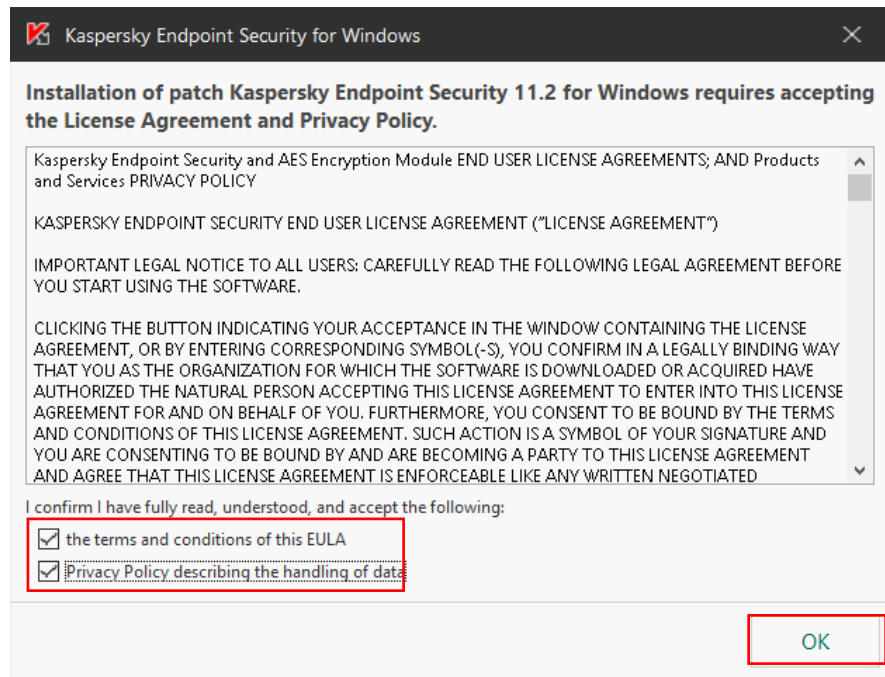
Kaspersky Endpoint Security for Windows

Installation of patch Kaspersky Endpoint Security 11.2 for Windows requires accepting the License Agreement and Privacy Policy.

Kaspersky Endpoint Security and AES Encryption Module END USER LICENSE AGREEMENTS; AND Products and Services PRIVACY POLICY

KASPERSKY ENDPOINT SECURITY END USER LICENSE AGREEMENT ("LICENSE AGREEMENT")

IMPORTANT LEGAL NOTICE TO ALL USERS: CAREFULLY READ THE FOLLOWING LEGAL AGREEMENT BEFORE YOU START USING THE SOFTWARE.

CLICKING THE BUTTON INDICATING YOUR ACCEPTANCE IN THE WINDOW CONTAINING THE LICENSE AGREEMENT, OR BY ENTERING CORRESPONDING SYMBOL(-S), YOU CONFIRM IN A LEGALLY BINDING WAY THAT YOU AS THE ORGANIZATION FOR WHICH THE SOFTWARE IS DOWNLOADED OR ACQUIRED HAVE AUTHORIZED THE NATURAL PERSON ACCEPTING THIS LICENSE AGREEMENT TO ENTER INTO THIS LICENSE AGREEMENT FOR AND ON BEHALF OF YOU. FURTHERMORE, YOU CONSENT TO BE BOUND BY THE TERMS AND CONDITIONS OF THIS LICENSE AGREEMENT. SUCH ACTION IS A SYMBOL OF YOUR SIGNATURE AND YOU ARE CONSENTING TO BE BOUND BY AND ARE BECOMING A PARTY TO THIS LICENSE AGREEMENT AND AGREE THAT THIS LICENSE AGREEMENT IS ENFORCEABLE LIKE ANY WRITTEN NEGOTIATED

I confirm I have fully read, understood, and accept the following:

the terms and conditions of this EULA

Privacy Policy describing the handling of data

OK